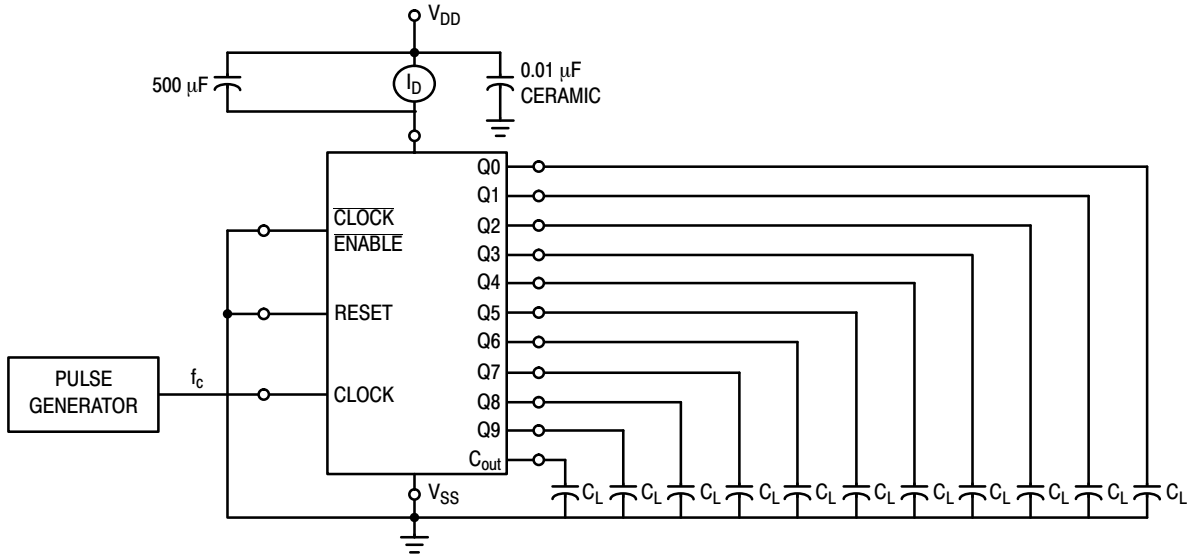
$V_{DD}$

500 μF

$I_D$

0.01 μF CERAMIC

$\overline{\text{CLOCK}}$
$\overline{\text{ENABLE}}$

RESET

CLOCK

Q0
Q1
Q2
Q3
Q4
Q5
Q6
Q7
Q8
Q9
$C_{out}$

PULSE GENERATOR

$f_c$

$V_{SS}$

$C_L$ $C_L$ $C_L$ $C_L$ $C_L$ $C_L$ $C_L$ $C_L$ $C_L$ $C_L$ $C_L$